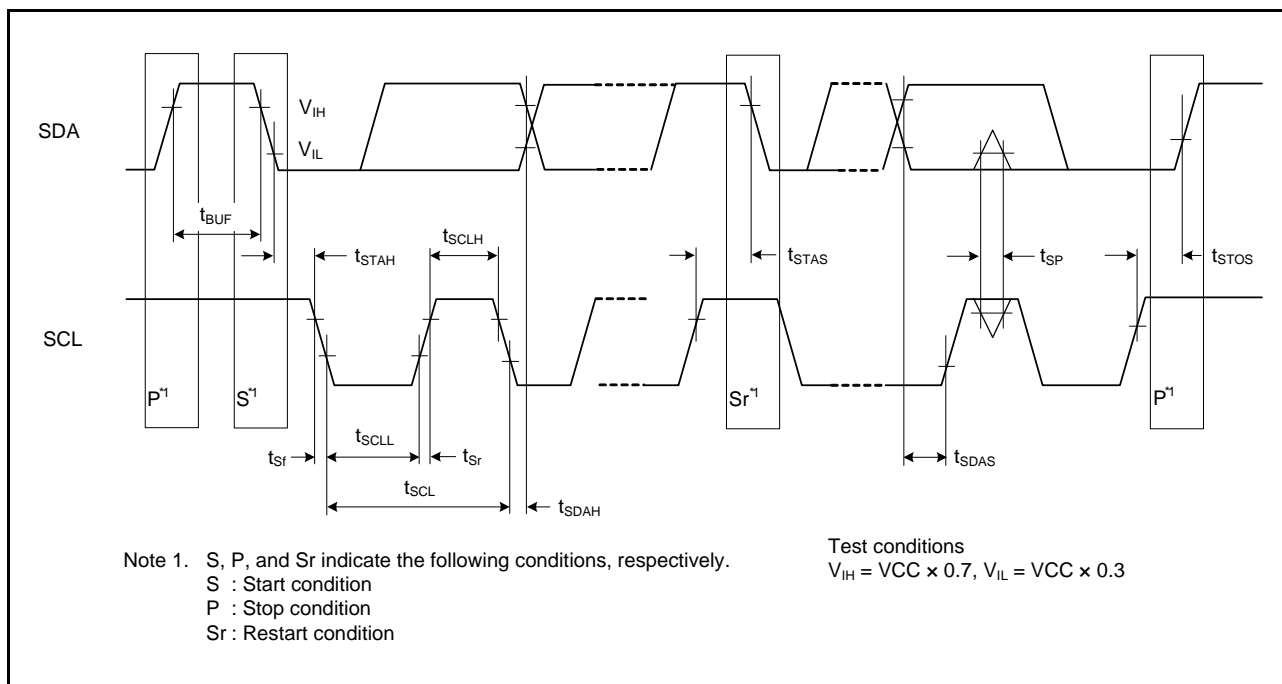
SDA

$V_{IH}$

$V_{IL}$

$t_{BUF}$

$t_{SCLH}$

$t_{STAH}$

$t_{STAS}$

$t_{SP}$

$t_{STOS}$

SCL

$P^{*1}$

$S^{*1}$

$Sr^{*1}$

$P^{*1}$

$t_{SCLL}$

$t_{Sf}$

$t_{Sr}$

$t_{SDAS}$

$t_{SCL}$

$t_{SDAH}$

Note 1. S, P, and Sr indicate the following conditions, respectively.
S : Start condition
P : Stop condition
Sr : Restart condition

Test conditions
$V_{IH}$ = VCC × 0.7, $V_{IL}$ = VCC × 0.3